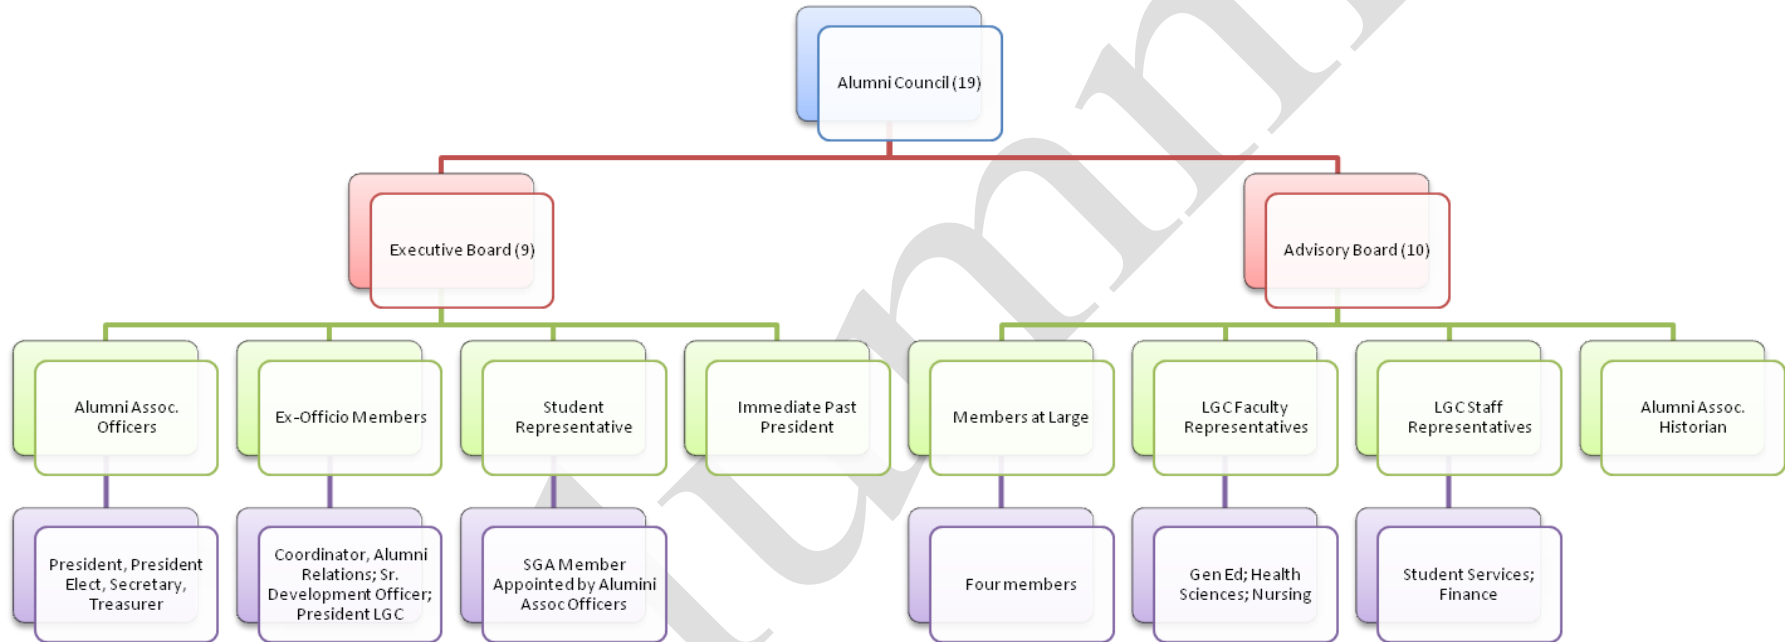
Alumni Council (19)

Executive Board (9)

Advisory Board (10)

Alumni Assoc. Officers

Ex-Officio Members

Student Representative

Immediate Past President

Members at Large

LGC Faculty Representatives

LGC Staff Representatives

Alumni Assoc. Historian

President, President Elect, Secretary, Treasurer

Coordinator, Alumni Relations; Sr. Development Officer; President LGC

SGA Member Appointed by Alumini Assoc Officers

Four members

Gen Ed; Health Sciences; Nursing

Student Services; Finance

Alumni